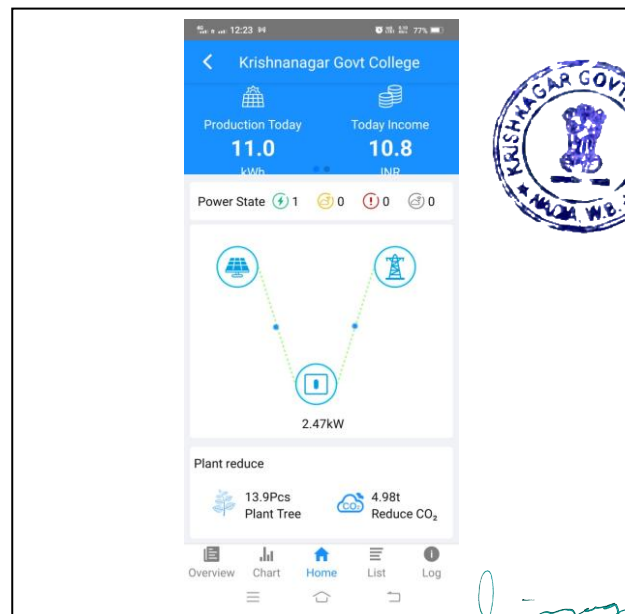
12:23 77%

Krishnanagar Govt College

Production Today
11.0
kWh

Today Income
10.8
INR

Power State 1 0 0 0

2.47kW

Plant reduce

13.9Pcs
Plant Tree

4.98t
Reduce $CO_2$

Overview Chart Home List Log

KRISHNAGAR GOVT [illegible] NADIA, W.B.